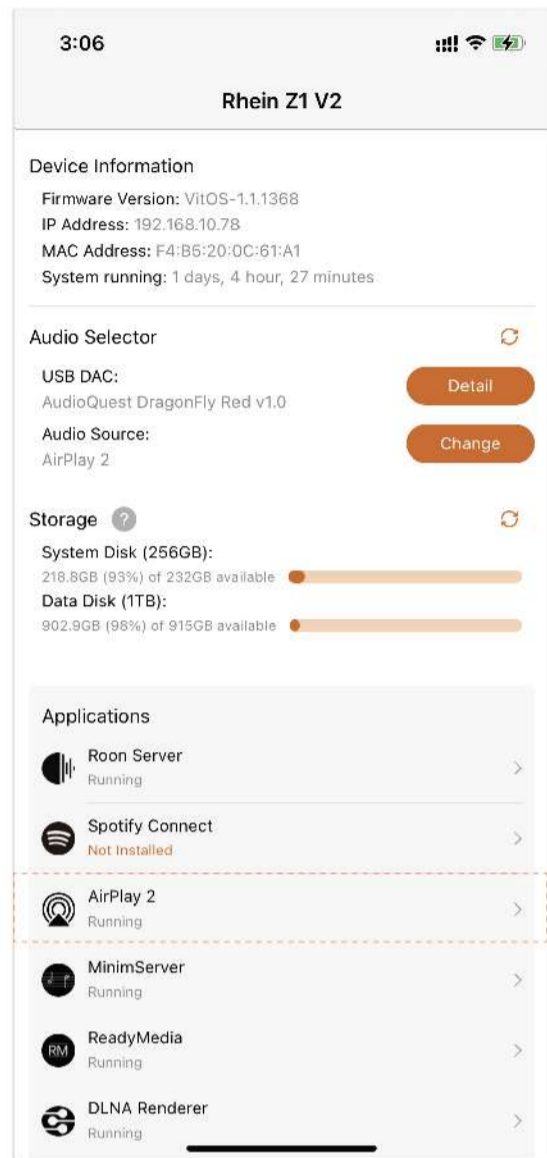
3:06

Rhein Z1 V2

Device Information
Firmware Version: VitOS-1.1.1368
IP Address: 192.168.10.78
MAC Address: F4:B6:20:0C:61:A1
System running: 1 days, 4 hour, 27 minutes

Audio Selector
USB DAC:
AudioQuest DragonFly Red v1.0
Detail
Audio Source:
AirPlay 2
Change

Storage ?
System Disk (256GB):
218.8GB (93%) of 232GB available
Data Disk (1TB):
902.9GB (98%) of 915GB available

Applications
Roon Server
Running
Spotify Connect
Not Installed
AirPlay 2
Running
MinimServer
Running
RM
ReadyMedia
Running
DLNA Renderer
Running